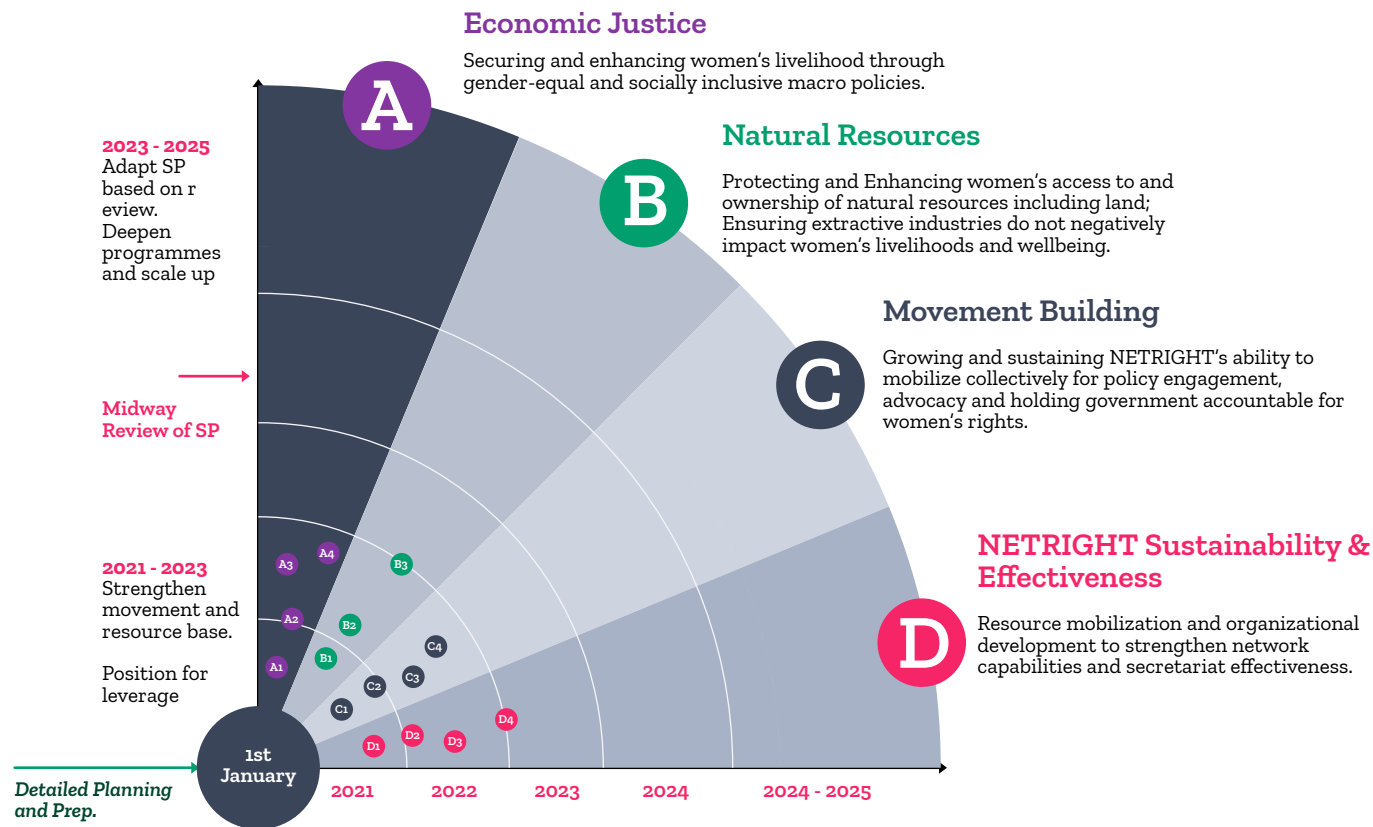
Economic Justice

Securing and enhancing women's livelihood through gender-equal and socially inclusive macro policies.

A

Natural Resources

B

Protecting and Enhancing women's access to and ownership of natural resources including land; Ensuring extractive industries do not negatively impact women's livelihoods and wellbeing.

Movement Building

C

Growing and sustaining NETRIGHT's ability to mobilize collectively for policy engagement, advocacy and holding government accountable for women's rights.

NETRIGHT Sustainability & Effectiveness

D

Resource mobilization and organizational development to strengthen network capabilities and secretariat effectiveness.

2023 - 2025
Adapt SP based on r eview. Deepen programmes and scale up

Midway Review of SP

2021 - 2023
Strengthen movement and resource base.

Position for leverage

Detailed Planning and Prep.

A4 A3 B3 A2 B2 C4 B1 A1 C3 C2 C1 D4 D2 D3 D1

1st January

2021 2022 2023 2024 2024 - 2025